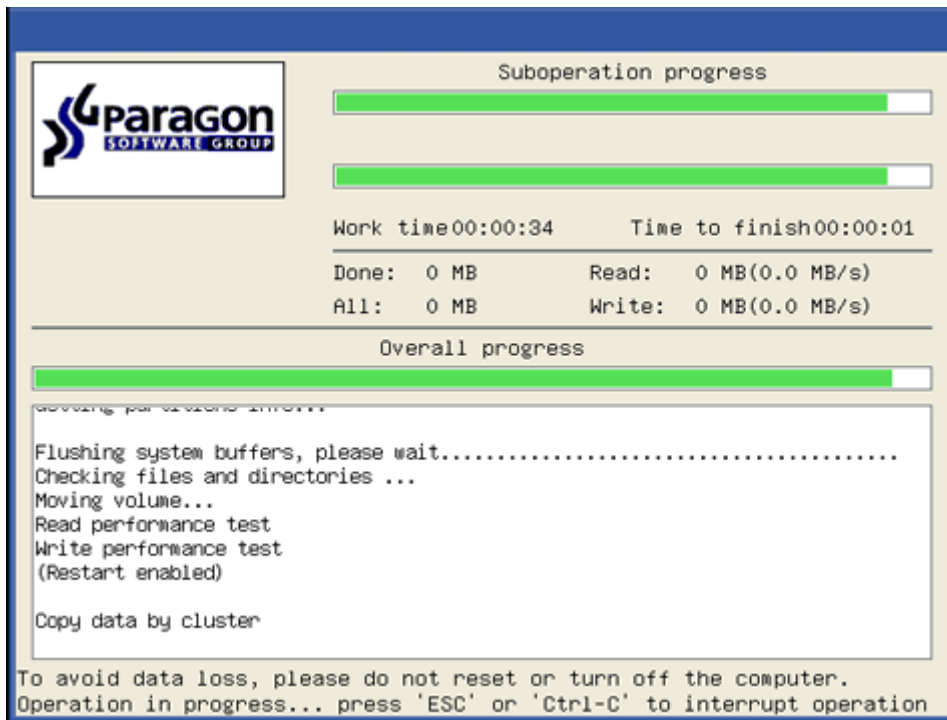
Paragon
SOFTWARE GROUP

Suboperation progress

Work time 00:00:34    Time to finish 00:00:01

Done: 0 MB    Read: 0 MB(0.0 MB/s)
All: 0 MB    Write: 0 MB(0.0 MB/s)

Overall progress

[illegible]

Flushing system buffers, please wait.....................................
Checking files and directories ...
Moving volume...
Read performance test
Write performance test
(Restart enabled)

Copy data by cluster

To avoid data loss, please do not reset or turn off the computer.
Operation in progress... press 'ESC' or 'Ctrl-C' to interrupt operation